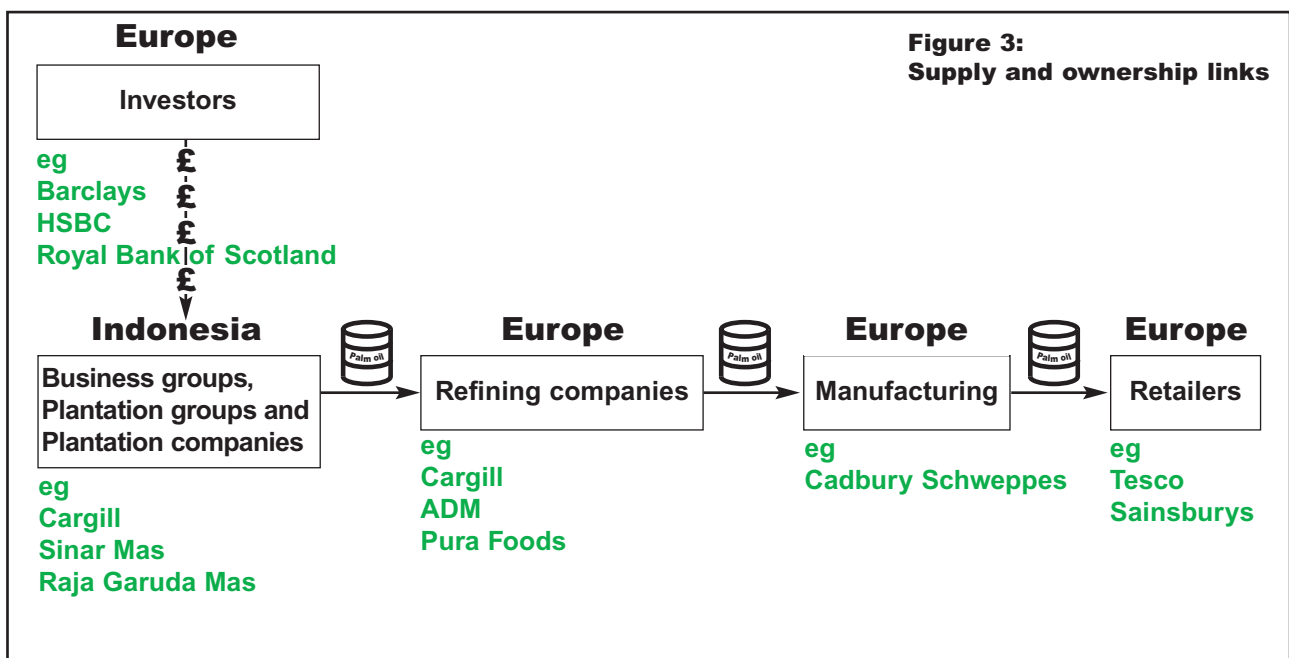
Europe

Figure 3:
Supply and ownership links

Investors

eg
Barclays
HSBC
Royal Bank of Scotland

£
£
£
£

Indonesia

Business groups, Plantation groups and Plantation companies

eg
Cargill
Sinar Mas
Raja Garuda Mas

Palm oil

Europe

Refining companies

eg
Cargill
ADM
Pura Foods

Palm oil

Europe

Manufacturing

eg
Cadbury Schweppes

Palm oil

Europe

Retailers

eg
Tesco
Sainsburys